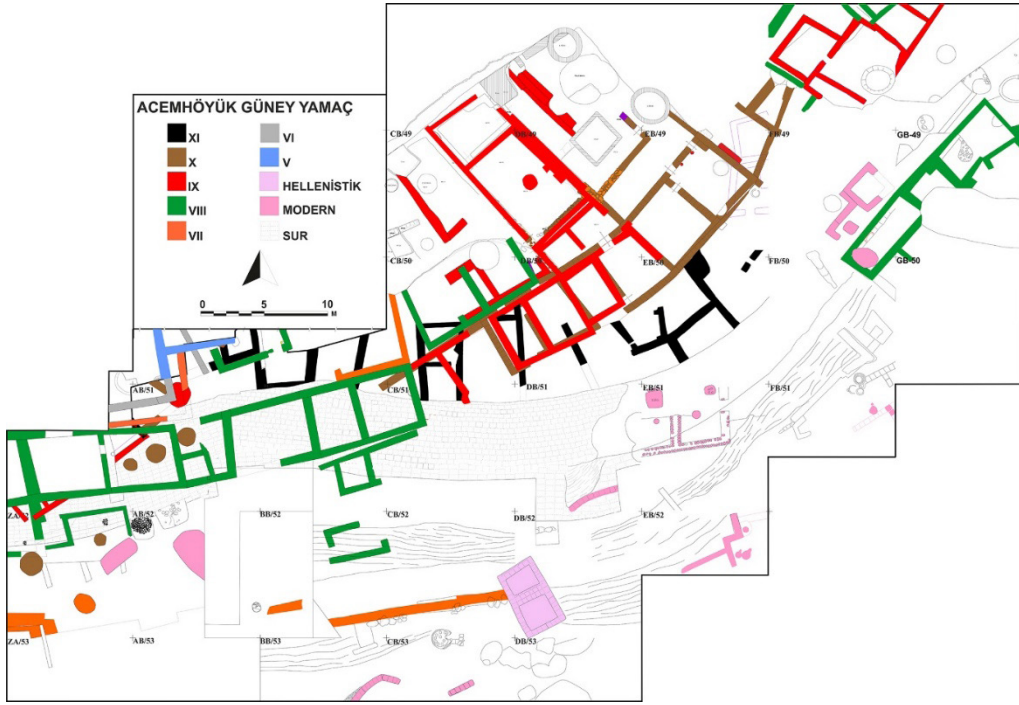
ACEMHÖYÜK GÜNEY YAMAÇ

XI
X
IX
VIII
VII
VI
V
HELLENİSTİK
MODERN
SUR

0 5 10 M

CB/49
DB/49
EB/49
FB/49
GB-49
CB/50
DB/50
EB/50
FB/50
GB-50
AB/51
CB/51
DB/51
EB/51
FB/51
ZA/52
AB/52
BB/52
CB/52
DB/52
EB/52
ZA/53
AB/53
BB/53
CB/53
DB/53